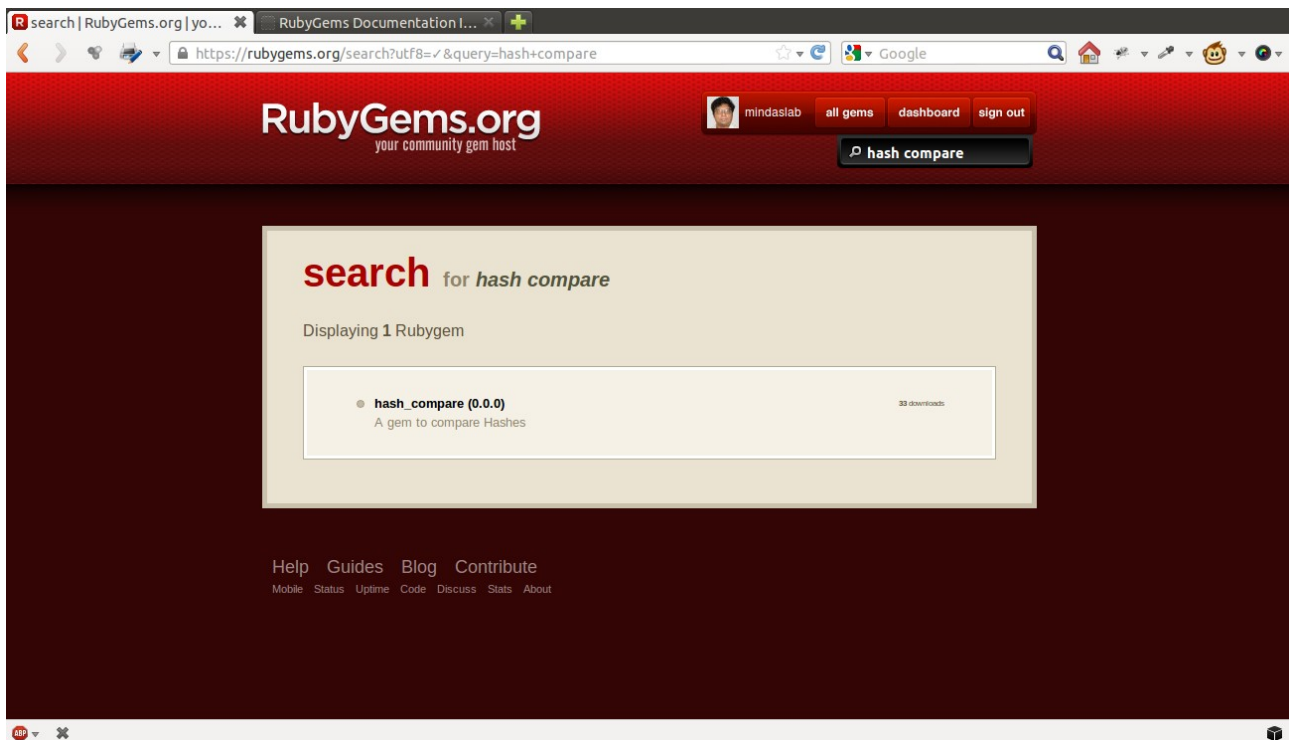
search | RubyGems.org | yo...
RubyGems Documentation I...

https://rubygems.org/search?utf8=✓&query=hash+compare

Google

RubyGems.org
your community gem host

mindaslab all gems dashboard sign out

hash compare

search for hash compare

Displaying 1 Rubygem

hash_compare (0.0.0)
A gem to compare Hashes

33 downloads

Help Guides Blog Contribute
Mobile Status Uptime Code Discuss Stats About

ABP